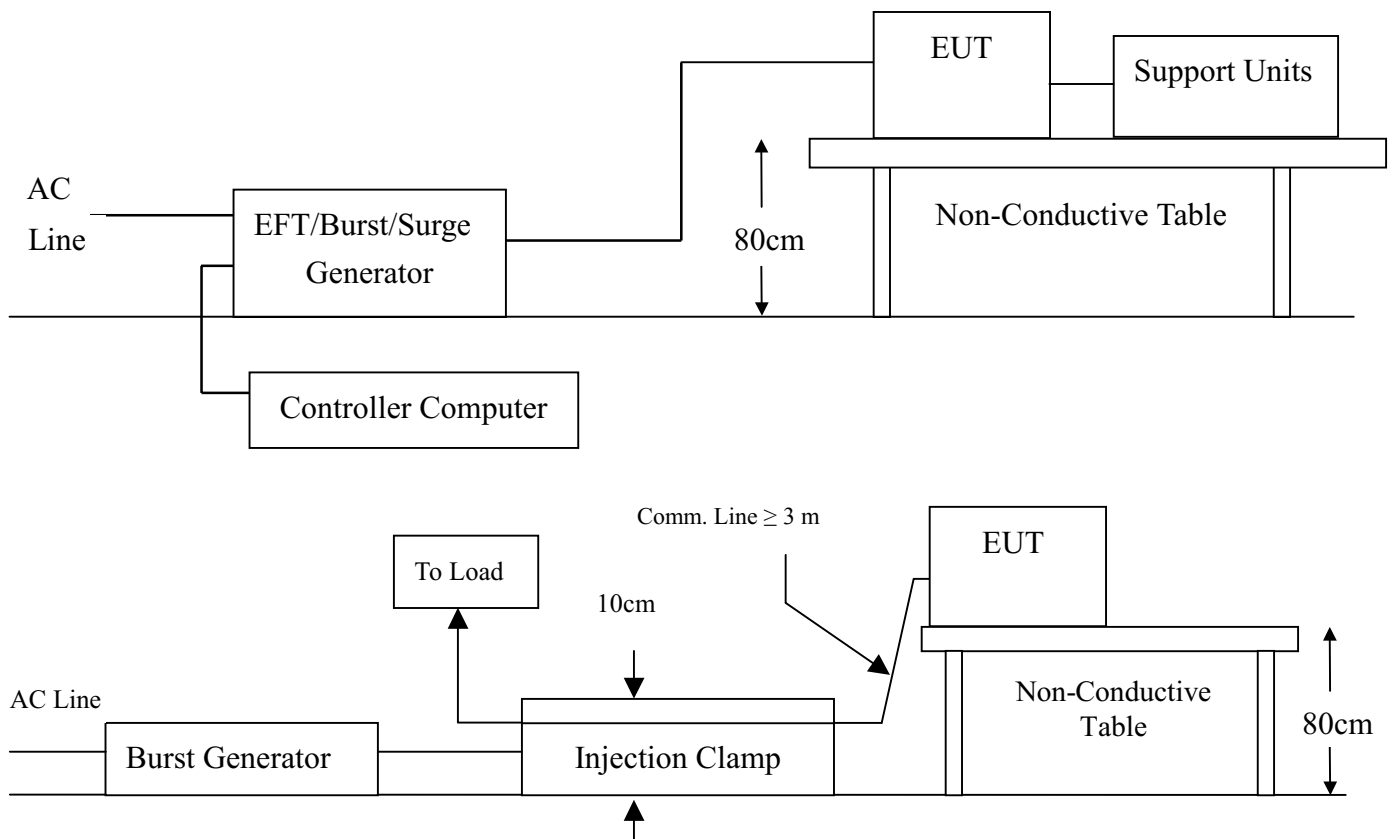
EUT

Support Units

AC Line

EFT/Burst/Surge Generator

80cm

Non-Conductive Table

Controller Computer

Comm. Line $\geq$ 3 m

EUT

To Load

10cm

AC Line

Burst Generator

Injection Clamp

Non-Conductive Table

80cm